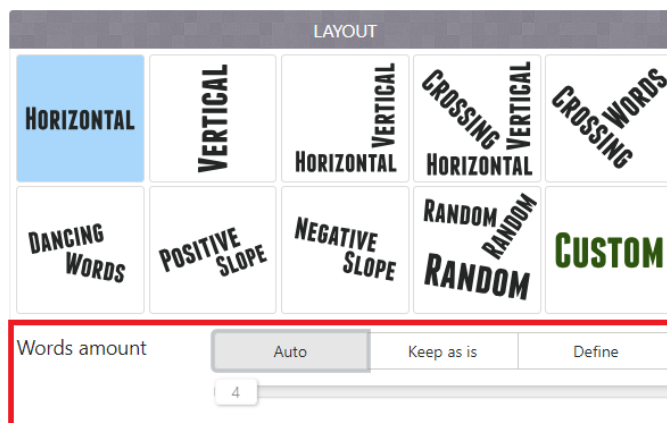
LAYOUT

HORIZONTAL

VERTICAL

VERTICAL
HORIZONTAL

CROSSING VERTICAL
HORIZONTAL

CROSSING WORDS

DANCING WORDS

POSITIVE SLOPE

NEGATIVE SLOPE

RANDOM RANDOM
RANDOM

CUSTOM

Words amount

Auto

Keep as is

Define

4